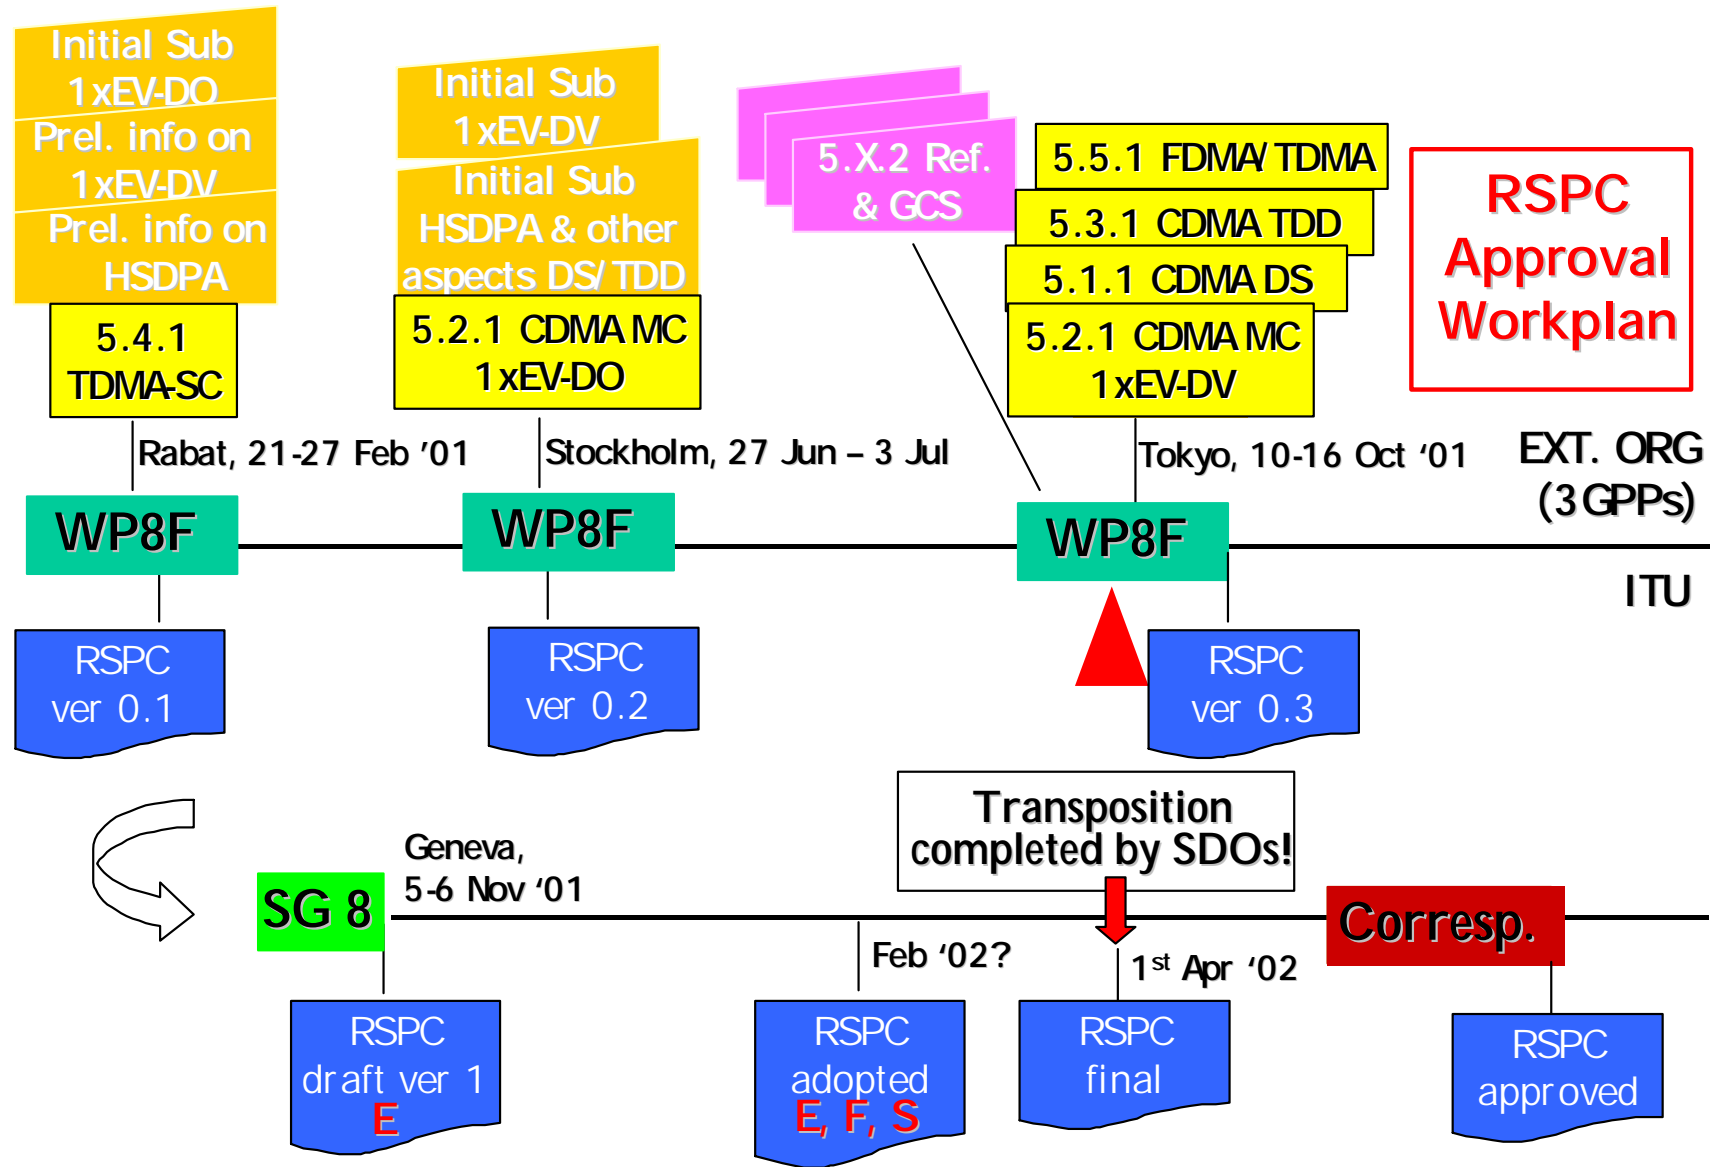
Initial Sub
1xEV-DO
Prel. info on
1xEV-DV
Prel. info on
HSDPA

5.4.1
TDMA-SC

Initial Sub
1xEV-DV
Initial Sub
HSDPA & other
aspects DS/TDD

5.2.1 CDMA MC
1xEV-DO

5.X.2 Ref.
& GCS

5.5.1 FDMA/TDMA
5.3.1 CDMA TDD
5.1.1 CDMA DS
5.2.1 CDMA MC
1xEV-DV

RSPC
Approval
Workplan

Rabat, 21-27 Feb '01
Stockholm, 27 Jun – 3 Jul
Tokyo, 10-16 Oct '01
EXT. ORG
(3GPPs)

WP8F
WP8F
WP8F

ITU

RSPC
ver 0.1

RSPC
ver 0.2

RSPC
ver 0.3

Transposition
completed by SDOs!

Geneva,
5-6 Nov '01

SG 8

Corresp.

Feb '02?
1$^{st}$ Apr '02

RSPC
draft ver 1
E

RSPC
adopted
E, F, S

RSPC
final

RSPC
approved